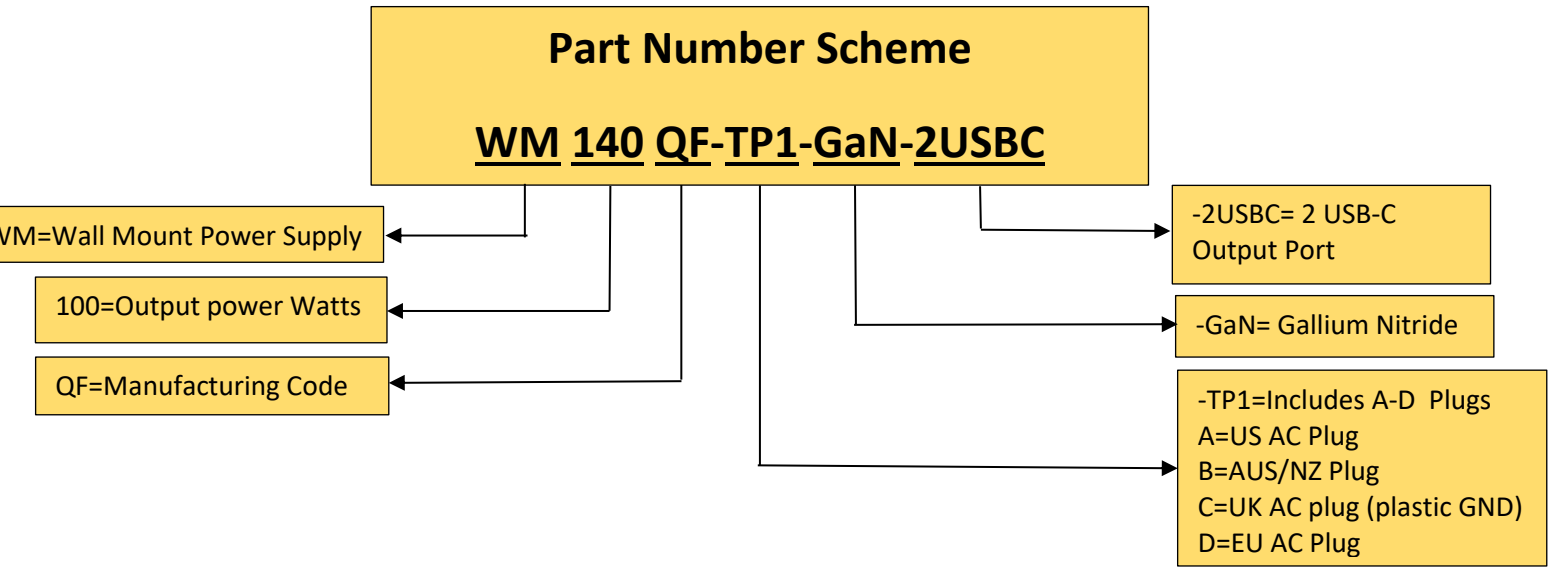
**Part Number Scheme**

**WM 140 QF-TP1-GaN-2USBC**

WM=Wall Mount Power Supply

100=Output power Watts

QF=Manufacturing Code

-2USBC= 2 USB-C Output Port

-GaN= Gallium Nitride

-TP1=Includes A-D Plugs
A=US AC Plug
B=AUS/NZ Plug
C=UK AC plug (plastic GND)
D=EU AC Plug